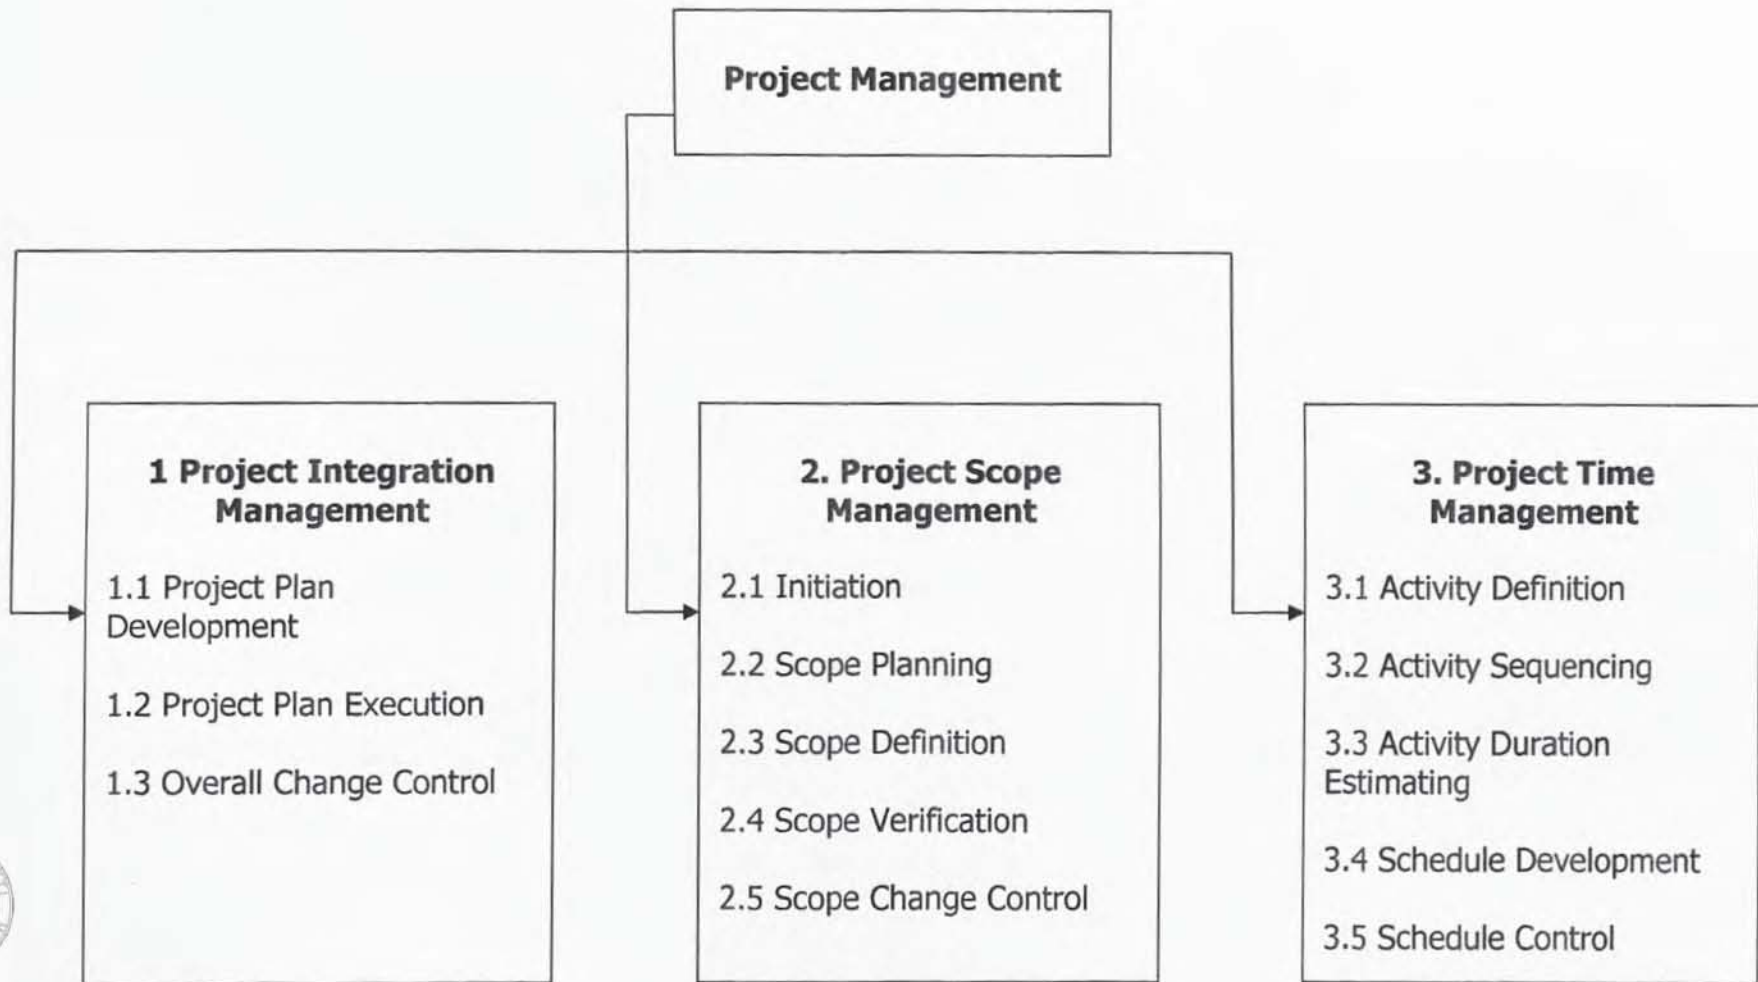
Project Management

1 Project Integration Management

1.1 Project Plan Development

1.2 Project Plan Execution

1.3 Overall Change Control

2. Project Scope Management

2.1 Initiation

2.2 Scope Planning

2.3 Scope Definition

2.4 Scope Verification

2.5 Scope Change Control

3. Project Time Management

3.1 Activity Definition

3.2 Activity Sequencing

3.3 Activity Duration Estimating

3.4 Schedule Development

3.5 Schedule Control